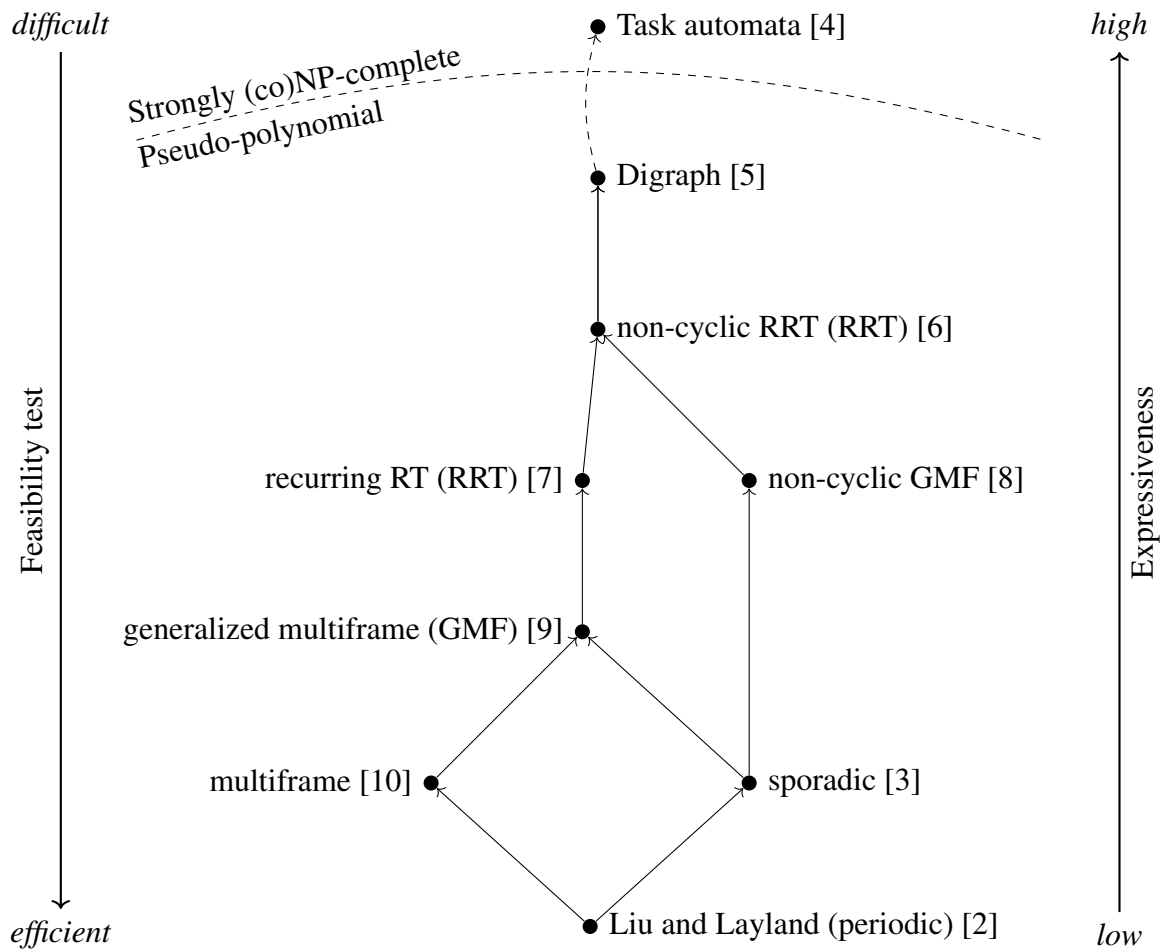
difficult
high
Task automata [4]
Strongly (co)NP-complete
Pseudo-polynomial
Digraph [5]
non-cyclic RRT (RRT) [6]
Feasibility test
Expressiveness
recurring RT (RRT) [7]
non-cyclic GMF [8]
generalized multiframe (GMF) [9]
multiframe [10]
sporadic [3]
efficient
Liu and Layland (periodic) [2]
low